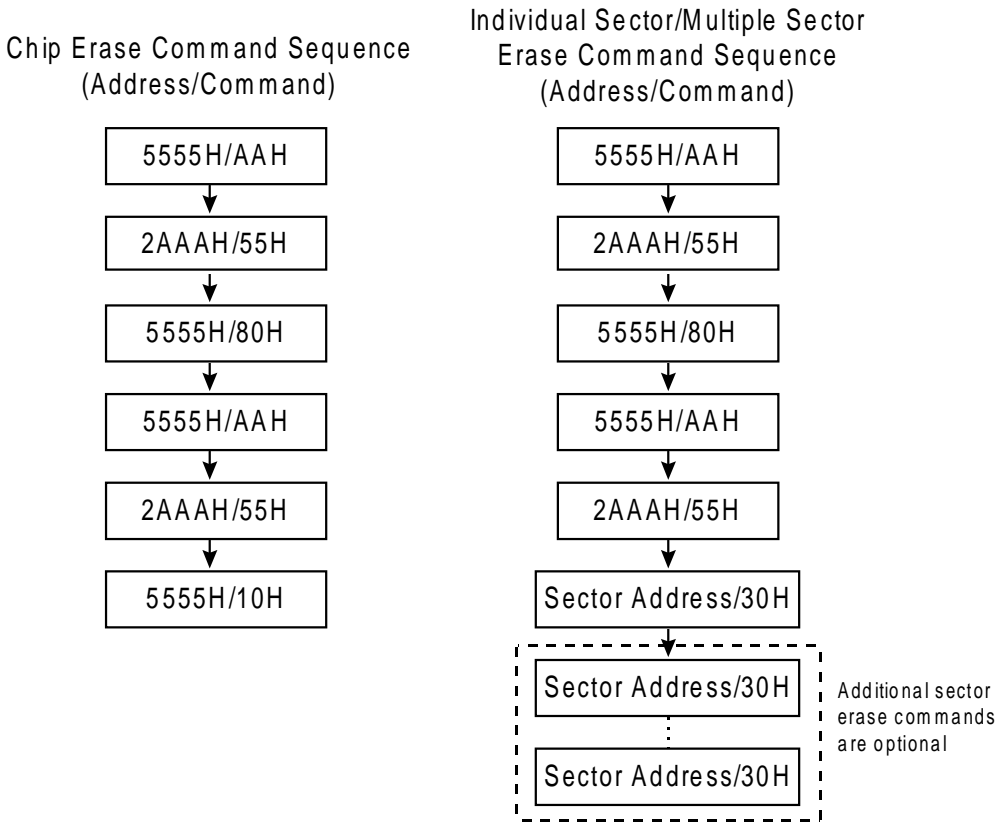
Chip Erase Command Sequence
(Address/Command)

5555H/AAH

2AAAH/55H

5555H/80H

5555H/AAH

2AAAH/55H

5555H/10H

Individual Sector/Multiple Sector
Erase Command Sequence
(Address/Command)

5555H/AAH

2AAAH/55H

5555H/80H

5555H/AAH

2AAAH/55H

Sector Address/30H

Sector Address/30H

Sector Address/30H

Additional sector erase commands are optional